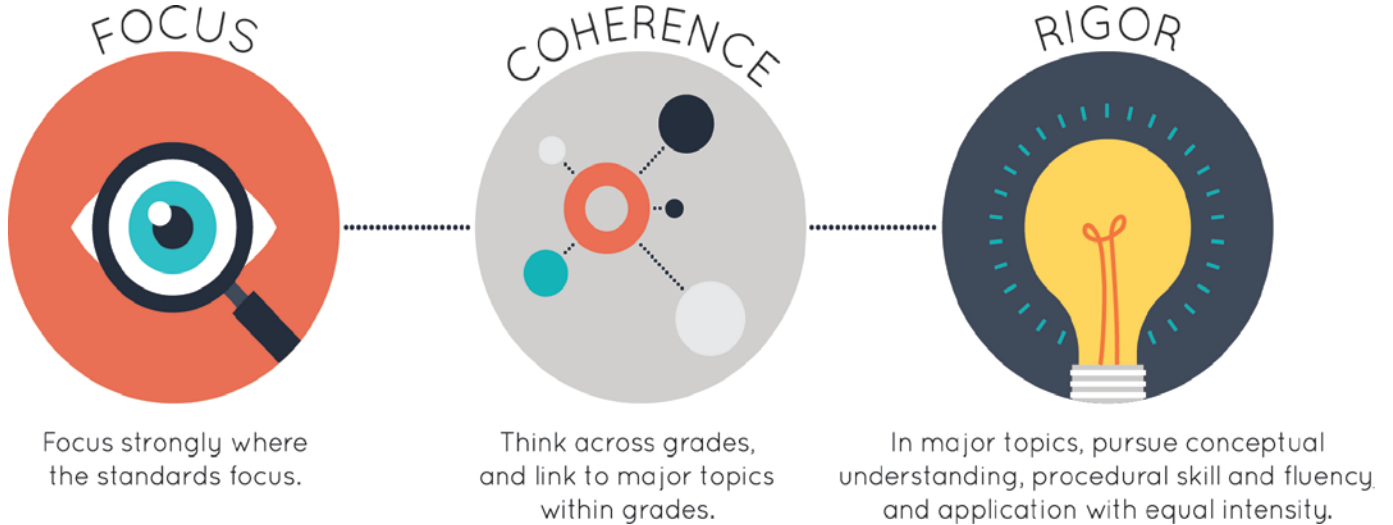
FOCUS

Focus strongly where the standards focus.

COHERENCE

Think across grades, and link to major topics within grades.

RIGOR

In major topics, pursue conceptual understanding, procedural skill and fluency, and application with equal intensity.